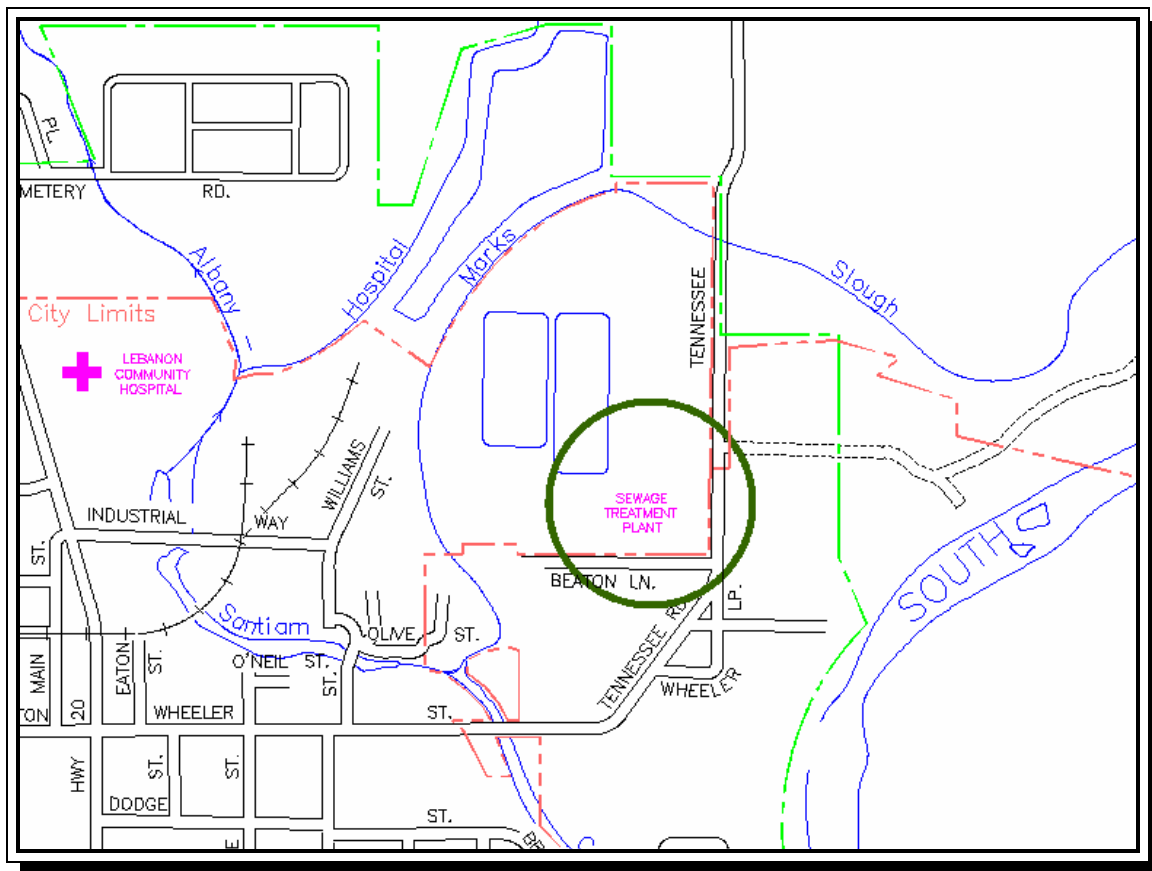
PL.

METERY

RD.

Albany

Hospital

Marks

Slough

TENNESSEE

City Limits

LEBANON COMMUNITY HOSPITAL

WILLIAMS

ST.

INDUSTRIAL

WAY

SEWAGE TREATMENT PLANT

ST.

BEATON LN.

LP.

SOUTH

Santiam

OLIVE

ST.

O'NEIL

ST.

ST.

MAIN

EATON

ST.

TENNESSEE RD.

WHEELER

TON

20

WHEELER

ST.

HWY

ST.

ST.

DODGE

ST.

E

BR